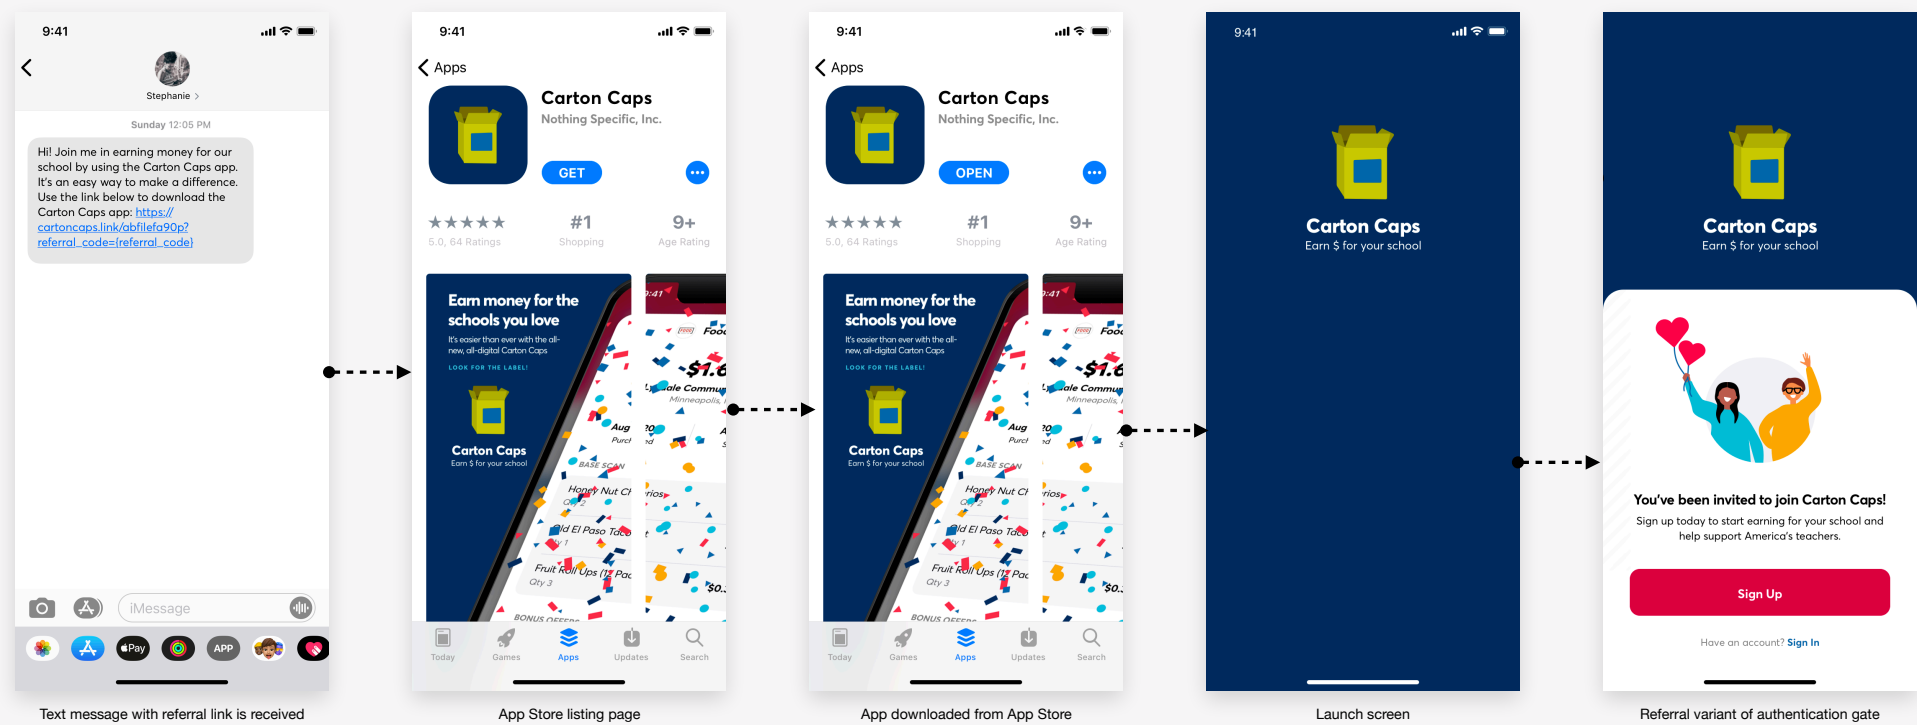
9:41

Stephanie >

Sunday 12:05 PM

Hi! Join me in earning money for our school by using the Carton Caps app. It's an easy way to make a difference. Use the link below to download the Carton Caps app: https://cartoncaps.link/abfilefa90p?referral_code={referral_code}

iMessage

Pay

APP

Text message with referral link is received

9:41

< Apps

Carton Caps

Nothing Specific, Inc.

GET

★★★★★ 5.0, 64 Ratings

#1 Shopping

9+ Age Rating

Earn money for the schools you love

It's easier than ever with the all-new, all-digital Carton Caps

LOOK FOR THE LABEL!

Carton Caps

Earn $ for your school

Today Games Apps Updates Search

App Store listing page

9:41

< Apps

Carton Caps

Nothing Specific, Inc.

OPEN

★★★★★ 5.0, 64 Ratings

#1 Shopping

9+ Age Rating

Earn money for the schools you love

It's easier than ever with the all-new, all-digital Carton Caps

LOOK FOR THE LABEL!

Carton Caps

Earn $ for your school

Today Games Apps Updates Search

App downloaded from App Store

9:41

Carton Caps

Earn $ for your school

Launch screen

Carton Caps

Earn $ for your school

You've been invited to join Carton Caps!

Sign up today to start earning for your school and help support America's teachers.

Sign Up

Have an account? Sign In

Referral variant of authentication gate